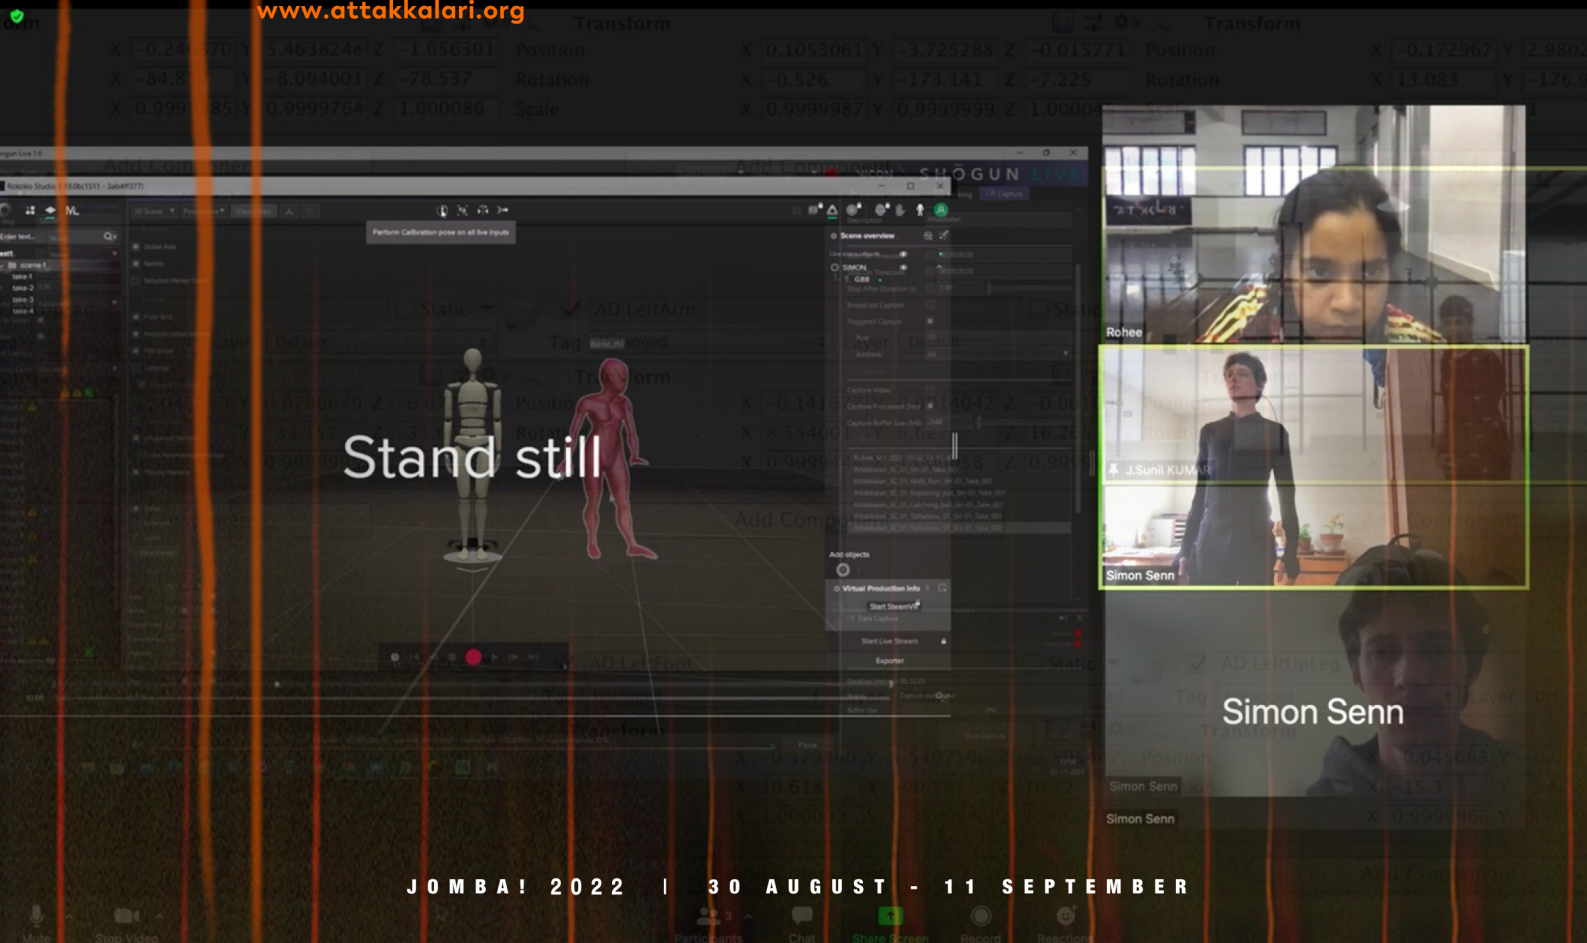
www.attakkalari.org

Transform

Position

Rotation

Scale

SHOGUN LIVE

Perform Calibration pose on all live inputs

Scene overview

Stand still

Static

AD LeftArm

Tag

Transform

Add Component

Add objects

Virtual Production Info

Start Live Stream

Exporter

Rohee

J.Sunil KUMAR

Simon Senn

Simon Senn

Simon Senn

Simon Senn

AD LeftUpLeg

AD LeftFoot

JOMBA! 2022 | 30 AUGUST - 11 SEPTEMBER

Mute

Stop Video

Participants

Chat

Share Screen

Record

Reactions